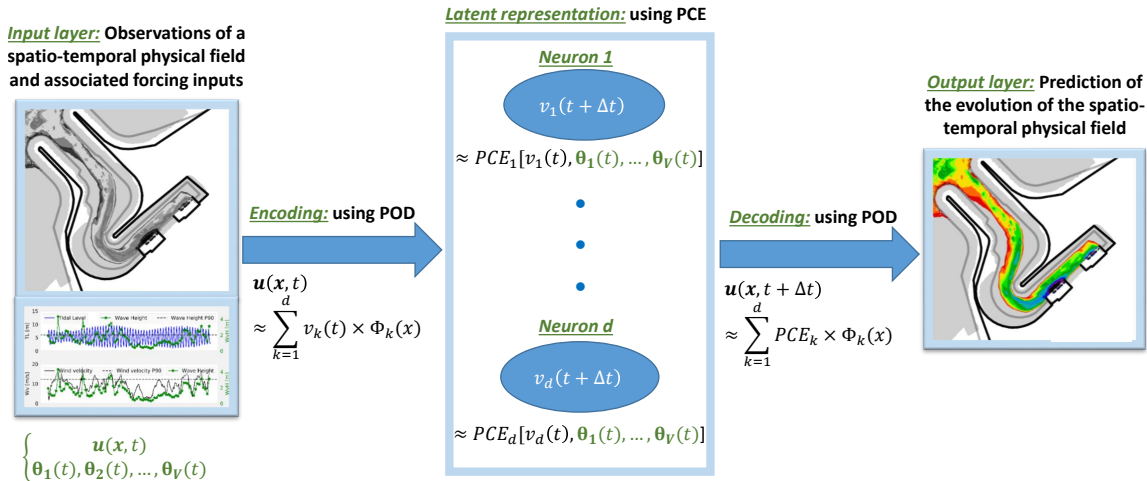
Input layer: Observations of a spatio-temporal physical field and associated forcing inputs

Tidal Level  Wave Height  Wave Height P90

TL [m]  Hs [m]

Wind velocity  Wind velocity P90  Wave Height

Wv [m/s]  Hs [m]

$\begin{cases} \boldsymbol{u}(\boldsymbol{x},t) \\ \boldsymbol{\theta_1}(t), \boldsymbol{\theta_2}(t), \ldots, \boldsymbol{\theta_V}(t) \end{cases}$

Encoding: using POD

$\boldsymbol{u}(\boldsymbol{x},t)$
$\approx \sum_{k=1}^{d} v_k(t) \times \Phi_k(x)$

Latent representation: using PCE

Neuron 1

$v_1(t+\Delta t)$

$\approx PCE_1[v_1(t), \boldsymbol{\theta_1}(t), \ldots, \boldsymbol{\theta_V}(t)]$

Neuron d

$v_d(t+\Delta t)$

$\approx PCE_d[v_d(t), \boldsymbol{\theta_1}(t), \ldots, \boldsymbol{\theta_V}(t)]$

Decoding: using POD

$\boldsymbol{u}(\boldsymbol{x},t+\Delta t)$
$\approx \sum_{k=1}^{d} PCE_k \times \Phi_k(x)$

Output layer: Prediction of the evolution of the spatio-temporal physical field